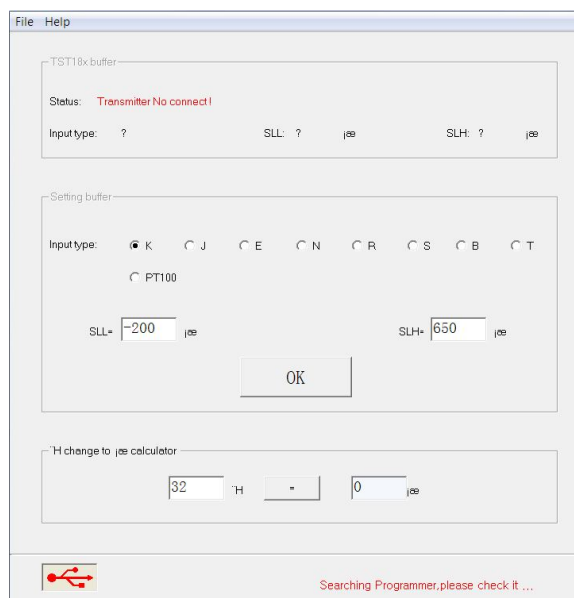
File Help

TST18x buffer

Status: Transmitter No connect !

Input type: ?

SLL: ? ¡æ

SLH: ? ¡æ

Setting buffer

Input type: K J E N R S B T PT100

SLL= -200 ¡æ

SLH= 650 ¡æ

OK

¨H change to ¡æ calculator

32 ¨H = 0 ¡æ

Searching Programmer,please check it ...